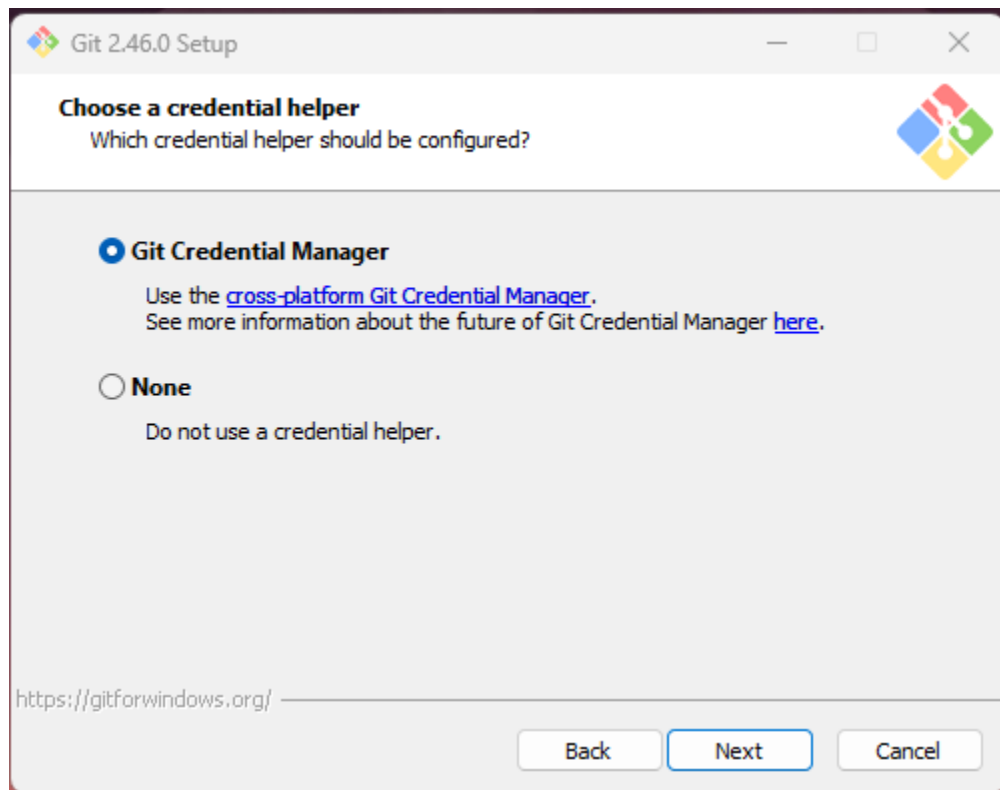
Git 2.46.0 Setup

Choose a credential helper
Which credential helper should be configured?

Git Credential Manager

Use the cross-platform Git Credential Manager.
See more information about the future of Git Credential Manager here.

None

Do not use a credential helper.

https://gitforwindows.org/

Back
Next
Cancel